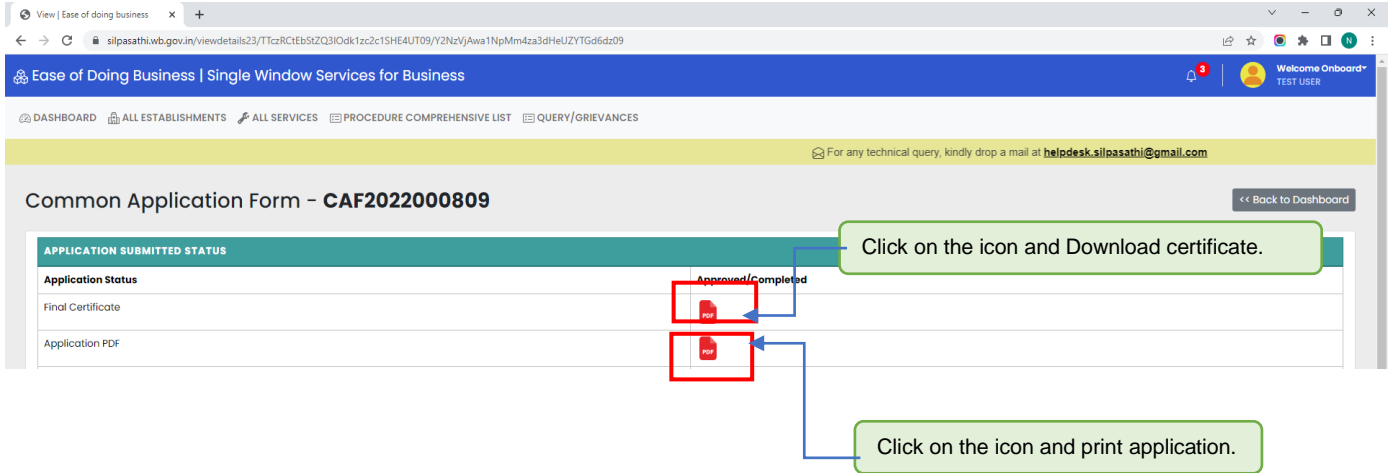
View | Ease of doing business ×  +

silpasathi.wb.gov.in/viewdetails23/TTczRCtEbStZQ3lOdk1zc2c1SHE4UT09/Y2NzVjAwa1NpMm4za3dHeUZYTGd6dz09

N

Ease of Doing Business | Single Window Services for Business

3

Welcome Onboard
TEST USER

DASHBOARD  ALL ESTABLISHMENTS  ALL SERVICES  PROCEDURE COMPREHENSIVE LIST  QUERY/GRIEVANCES

For any technical query, kindly drop a mail at helpdesk.silpasathi@gmail.com

Common Application Form - CAF2022000809

<< Back to Dashboard

APPLICATION SUBMITTED STATUS

Click on the icon and Download certificate.

| Application Status | Approved/Completed |
|---|---|
| Final Certificate | PDF |
| Application PDF | PDF |

Click on the icon and print application.